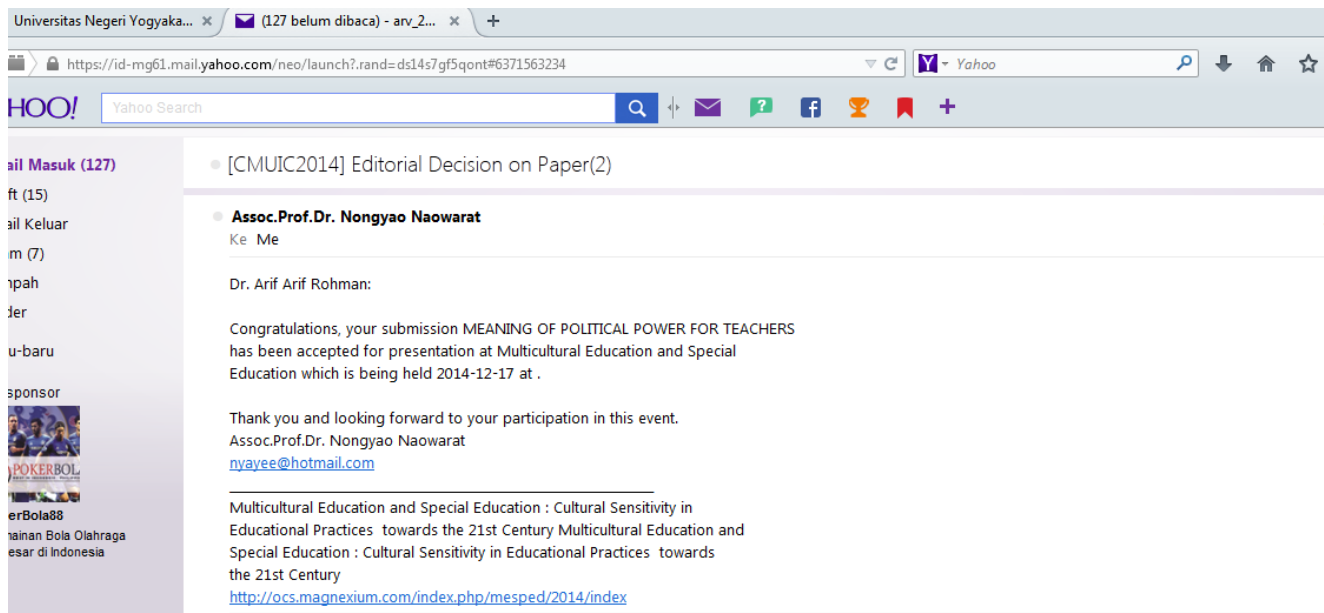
Universitas Negeri Yogyaka... ×
(127 belum dibaca) - arv_2... ×
+

https://id-mg61.mail.yahoo.com/neo/launch?.rand=ds14s7gf5qont#6371563234
Yahoo

HOO!
Yahoo Search

ail Masuk (127)
ft (15)
ail Keluar
m (7)
npah
der
u-baru
sponsor
POKERBOLA
erBola88
nainan Bola Olahraga
esar di Indonesia

[CMUIC2014] Editorial Decision on Paper(2)

Assoc.Prof.Dr. Nongyao Naowarat
Ke Me

Dr. Arif Arif Rohman:

Congratulations, your submission MEANING OF POLITICAL POWER FOR TEACHERS has been accepted for presentation at Multicultural Education and Special Education which is being held 2014-12-17 at .

Thank you and looking forward to your participation in this event.
Assoc.Prof.Dr. Nongyao Naowarat
nyayee@hotmail.com

________________________________________________________________________

Multicultural Education and Special Education : Cultural Sensitivity in Educational Practices towards the 21st Century Multicultural Education and Special Education : Cultural Sensitivity in Educational Practices towards the 21st Century
http://ocs.magnexium.com/index.php/mesped/2014/index